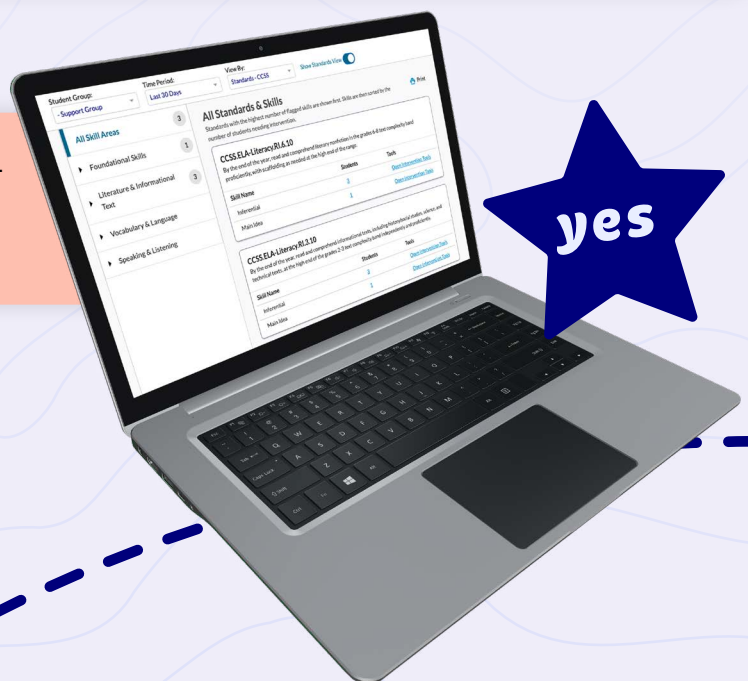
Student Group:
- Support Group

Time Period:
Last 30 Days

View By:
Standards - CCSS

Show Standards View

Print

All Skill Areas 3

Foundational Skills 1

Literature & Informational Text 3

Vocabulary & Language

Speaking & Listening

All Standards & Skills

Standards with the highest number of flagged skills are shown first. Skills are then sorted by the number of students needing intervention.

CCSS.ELA-Literacy.RL.6.10

By the end of the year, read and comprehend literary nonfiction in the grades 6-8 text complexity band proficiently, with scaffolding as needed at the high end of the range.

| Skill Name | Students | Tools |
|---|---|---|
| Inferential | 2 | Open Intervention Tool |
| Main Idea | 1 | Open Intervention Tool |

CCSS.ELA-Literacy.RI.3.10

By the end of the year, read and comprehend informational texts, including history/social studies, science, and technical texts, at the high end of the grades 2-3 text complexity band independently and proficiently.

| Skill Name | Students | Tools |
|---|---|---|
| Inferential | 2 | Open Intervention Tool |
| Main Idea | 1 | Open Intervention Tool |

yes